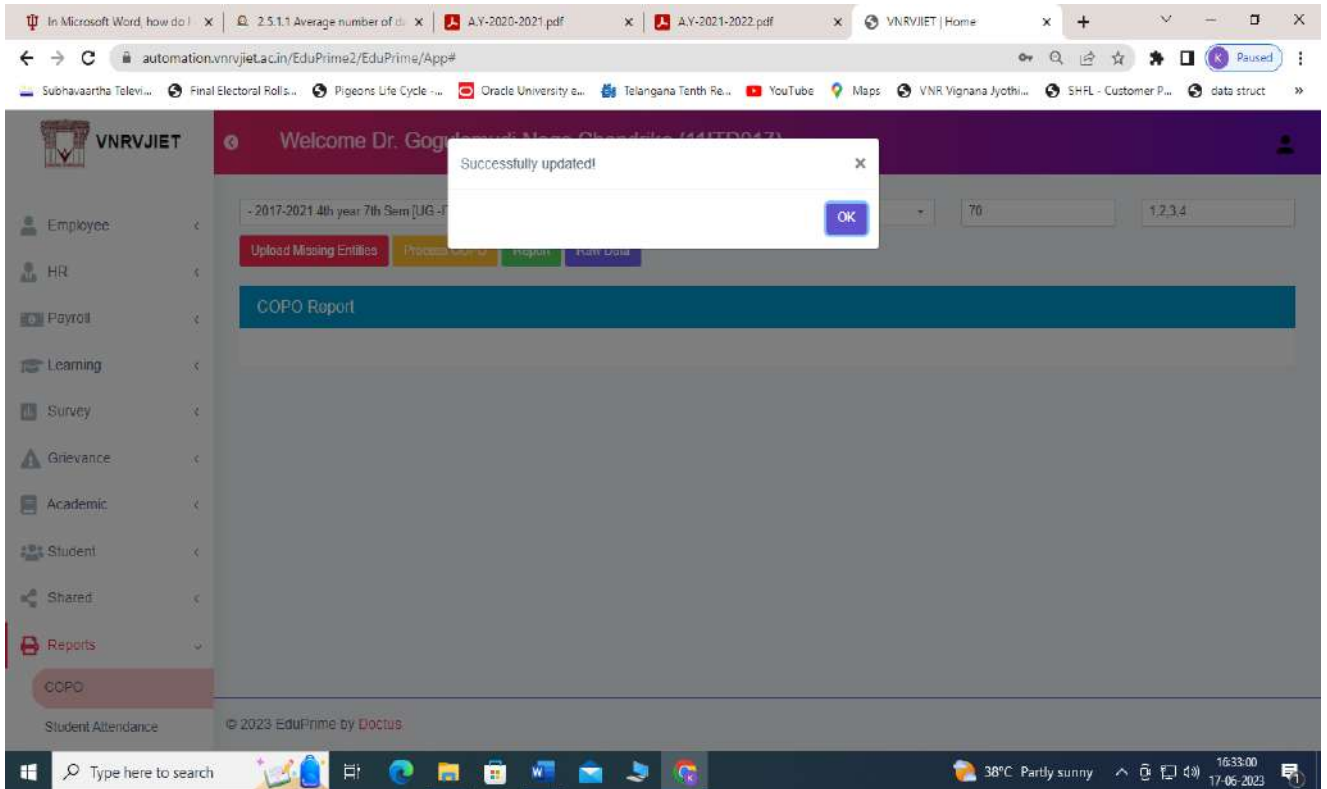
In Microsoft Word, how do I
2.5.1.1 Average number of d
A.Y-2020-2021.pdf
A.Y-2021-2022.pdf
VNRVJIET | Home

automation.vnrvjiet.ac.in/EduPrime2/EduPrime/App#

Paused

Subhavaartha Televi... Final Electoral Rolls... Pigeons Life Cycle -... Oracle University e... Telangana Tenth Re... YouTube Maps VNR Vignana Jyothi... SHFL - Customer P... data struct

VNRVJIET

Welcome Dr. Gog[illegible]

Successfully updated!

OK

- 2017-2021 4th year 7th Sem [UG -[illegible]

70

1,2,3,4

Upload Missing Entities
Process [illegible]
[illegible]
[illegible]

COPO Report

Employee
HR
Payroll
Learning
Survey
Grievance
Academic
Student
Shared
Reports
COPO
Student Attendance

© 2023 EduPrime by Doctus

Type here to search

38°C Partly sunny

16:33:00
17-06-2023